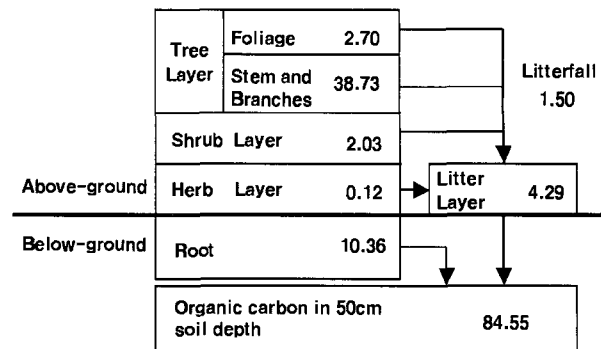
Tree Layer

Foliage 2.70

Stem and Branches 38.73

Litterfall 1.50

Shrub Layer 2.03

Above-ground

Herb Layer 0.12

Litter Layer 4.29

Below-ground

Root 10.36

Organic carbon in 50cm soil depth 84.55